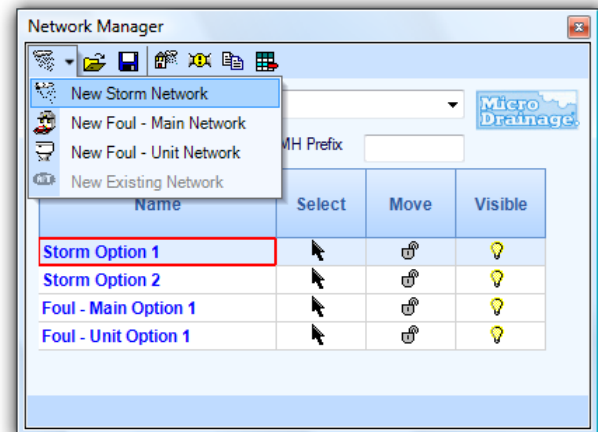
Network Manager

New Storm Network
New Foul - Main Network
New Foul - Unit Network
New Existing Network

Micro Drainage.

MH Prefix

| Name | Select | Move | Visible |
|---|---|---|---|
| Storm Option 1 | | | |
| Storm Option 2 | | | |
| Foul - Main Option 1 | | | |
| Foul - Unit Option 1 | | | |